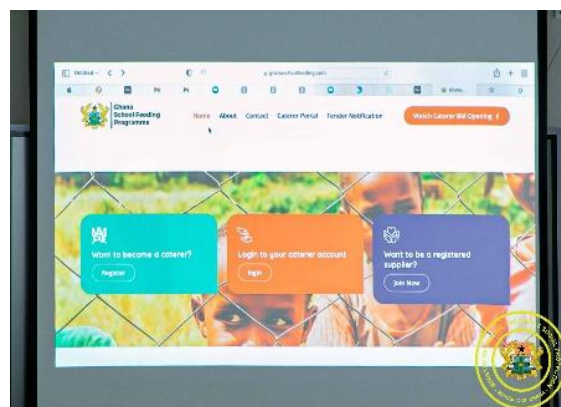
Untitled

ghanaschoolfeeding.com

Ghana School Feeding Programme

Home About Contact Caterer Portal Tender Notification

Watch Caterer Bid Opening

Want to become a caterer?

Register

Login to your caterer account

login

Want to be a registered supplier?

Join Now